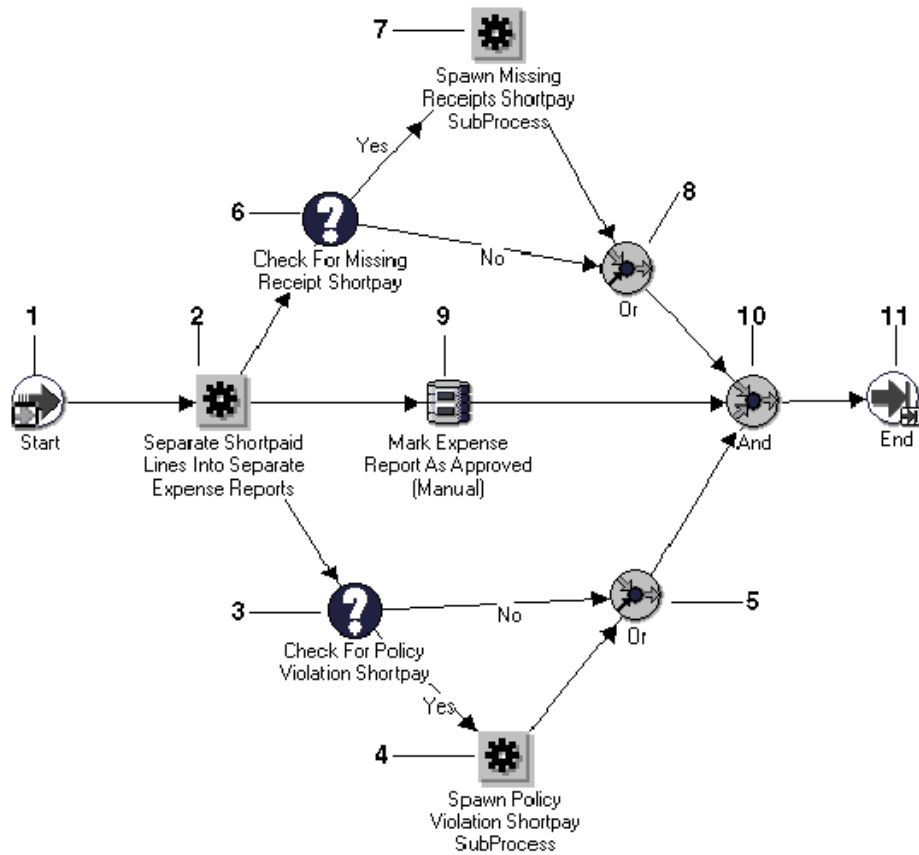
7

Spawn Missing Receipts Shortpay SubProcess

Yes

6

Check For Missing Receipt Shortpay

No

8

Or

1

Start

2

Separate Shortpaid Lines Into Separate Expense Reports

9

Mark Expense Report As Approved (Manual)

10

And

11

End

3

Check For Policy Violation Shortpay

No

Or

5

Yes

4

Spawn Policy Violation Shortpay SubProcess